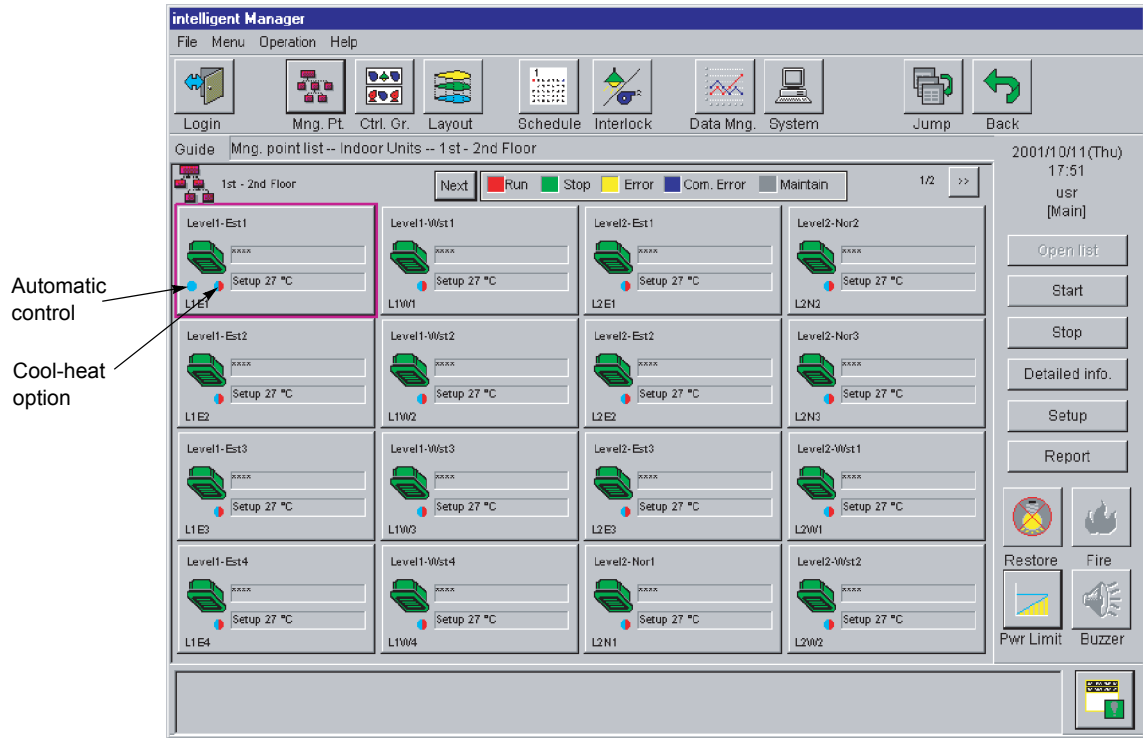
intelligent Manager

File Menu Operation Help

Login Mng. Pt. Ctrl. Gr. Layout Schedule Interlock Data Mng. System Jump Back

Guide Mng. point list -- Indoor Units -- 1st - 2nd Floor

2001/10/11(Thu) 17:51 usr [Main]

1st - 2nd Floor

Next Run Stop Error Com. Error Maintain

1/2 >>

Automatic control

Cool-heat option

| Level1-Est1 xxxx Setup 27 °C L1E1 | Level1-Wst1 xxxx Setup 27 °C L1W1 | Level2-Est1 xxxx Setup 27 °C L2E1 | Level2-Nor2 xxxx Setup 27 °C L2N2 |
|---|---|---|---|
| Level1-Est2 xxxx Setup 27 °C L1E2 | Level1-Wst2 xxxx Setup 27 °C L1W2 | Level2-Est2 xxxx Setup 27 °C L2E2 | Level2-Nor3 xxxx Setup 27 °C L2N3 |
| Level1-Est3 xxxx Setup 27 °C L1E3 | Level1-Wst3 xxxx Setup 27 °C L1W3 | Level2-Est3 xxxx Setup 27 °C L2E3 | Level2-Wst1 xxxx Setup 27 °C L2W1 |
| Level1-Est4 xxxx Setup 27 °C L1E4 | Level1-Wst4 xxxx Setup 27 °C L1W4 | Level2-Nor1 xxxx Setup 27 °C L2N1 | Level2-Wst2 xxxx Setup 27 °C L2W2 |

Open list
Start
Stop
Detailed info.
Setup
Report

Restore Fire
Pwr Limit Buzzer